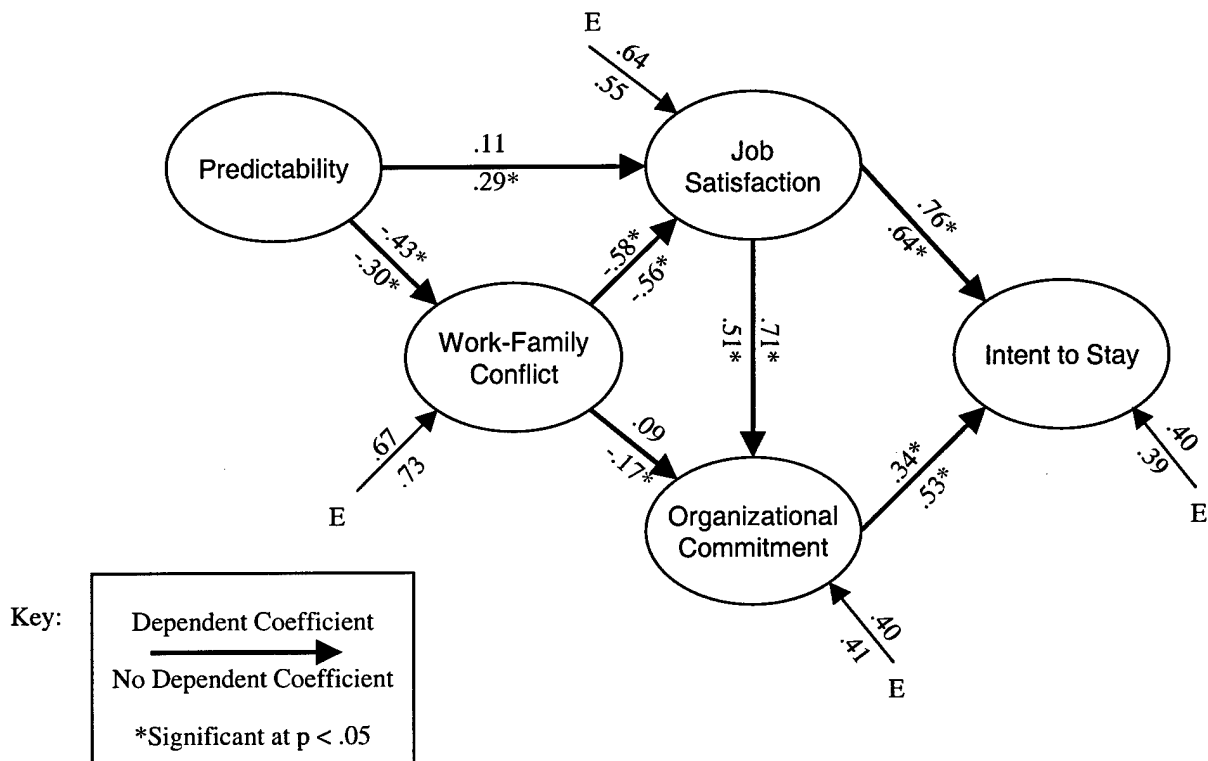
E
.64
.55

Predictability
.11
.29*
Job Satisfaction

-.43*
-.30*
-.58*
-.56*
.76*
.64*

Work-Family Conflict
.51*
.71*
Intent to Stay

.67
.73
E
.09
-.17*
Organizational Commitment
.34*
.53*
.40
.39
E

Key:
Dependent Coefficient
No Dependent Coefficient
*Significant at p < .05

.40
.41
E